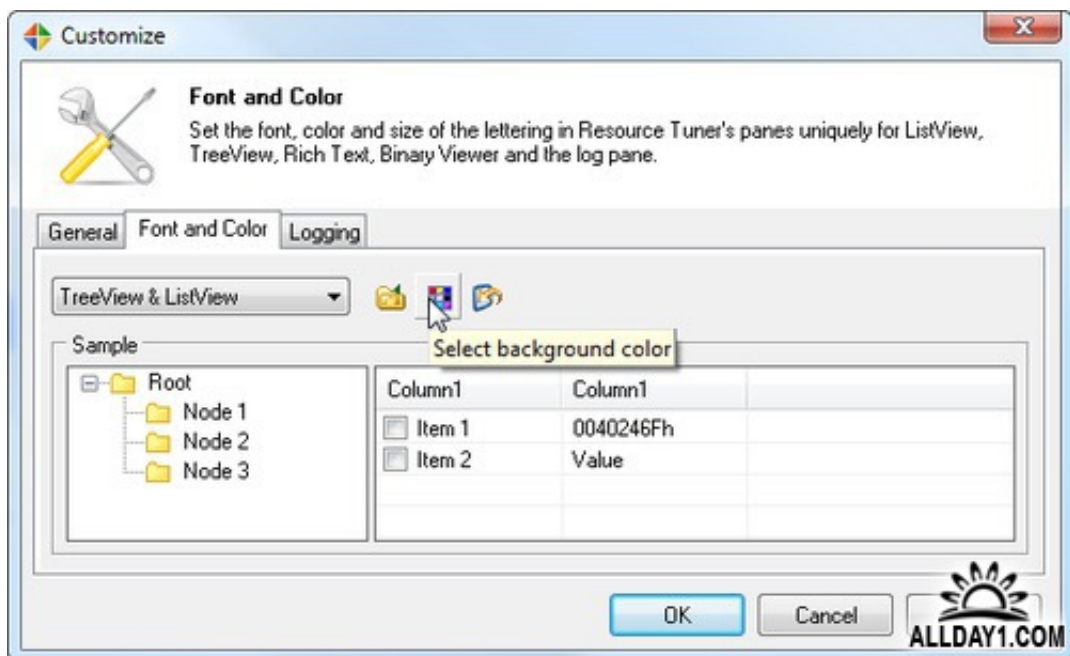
Customize

Font and Color
Set the font, color and size of the lettering in Resource Tuner's panes uniquely for ListView, TreeView, Rich Text, Binary Viewer and the log pane.

General | Font and Color | Logging

TreeView & ListView

Select background color

Sample

Root
Node 1
Node 2
Node 3

| Column1 | Column1 |
|---|---|
| Item 1 | 0040246Fh |
| Item 2 | Value |

OK | Cancel

ALLDAY1.COM